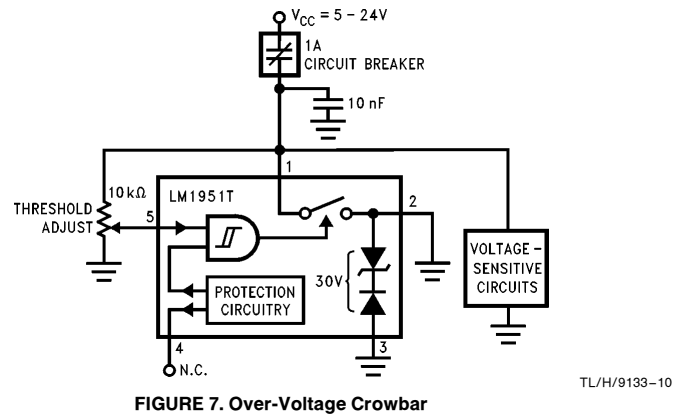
$V_{CC} = 5 - 24V$

1A
CIRCUIT BREAKER

10 nF

1

10kΩ

LM1951T

THRESHOLD
ADJUST

5

2

30V

VOLTAGE -
SENSITIVE
CIRCUITS

PROTECTION
CIRCUITRY

4

N.C.

3

TL/H/9133–10

FIGURE 7. Over-Voltage Crowbar